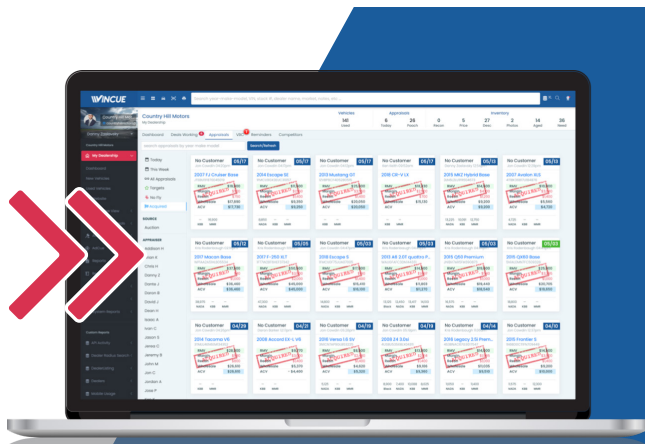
WINCUE

Country Hill Motors

Vehicles
141
Used

Appraisals
6
Today
26
Pen
0
Recon
5
Price
27
Days

Inventory
2
Photos
14
Aged
36
New

My Dealership

Dashboard
Deals Working
Appraisals
List
Reminders
Competitors

Search/Refresh

Today
This Week
All Appraisals
Targets
No Fly
Acquired

SOURCE
Auction

APPRAISER

No Customer 05/17
2007 FJ Cruiser Base
$17,890

No Customer 05/17
2014 Escape SE

No Customer 05/17
2013 Mustang GT

No Customer 05/16
2015 CR-V LX

No Customer 05/15
2015 MKZ Hybrid Base

No Customer 05/15
2007 Avalon XLS

No Customer 05/12
2017 Macan Base

No Customer 05/05
2017 CRV EX-L

No Customer 05/03
2016 Escape S

No Customer 05/03
2011 A6 3.0T quattro P...

No Customer 05/03
2015 Q50 Premium

No Customer 05/02
2016 QX60 Base

No Customer 04/29
2014 Tacoma V6

No Customer 04/28
2008 Accord EX-L V6

No Customer 04/19
2015 Versa 1.6 SV

No Customer 04/18
2009 G6 2.4

No Customer 04/17
2015 Legacy 2.5i Prem...

No Customer 04/14
2015 Frontier S